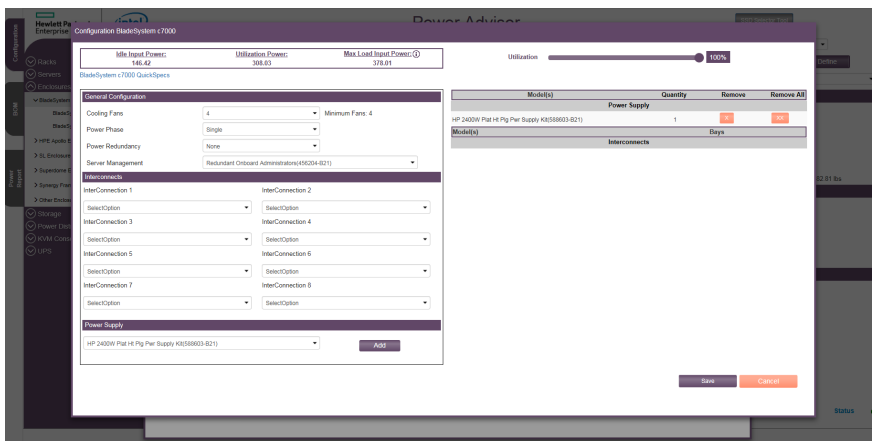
Hewlett Packard Enterprise

Power Advisor

Configuration

Racks
Servers
Enclosures
BladeSystem
HPE Apollo
SL Enclosure
Superdome
Synergy Fra
Other Enclos
Storage
Power Dist
KVM Conso
UPS

BOM

Power Report

Configuration BladeSystem c7000

| Idle Input Power: | Utilization Power: | Max Load Input Power: |
|---|---|---|
| 146.42 | 308.03 | 378.01 |

BladeSystem c7000 QuickSpecs

Utilization 100%

General Configuration

Cooling Fans 4 Minimum Fans: 4

Power Phase Single

Power Redundancy None

Server Management Redundant Onboard Administrators(456204-B21)

Interconnects

InterConnection 1 SelectOption
InterConnection 2 SelectOption
InterConnection 3 SelectOption
InterConnection 4 SelectOption
InterConnection 5 SelectOption
InterConnection 6 SelectOption
InterConnection 7 SelectOption
InterConnection 8 SelectOption

Power Supply

HP 2400W Plat Ht Plg Pwr Supply Kit(588603-B21)

Add

| Model(s) | Quantity | Remove | Remove All |
|---|---|---|---|
| Power Supply | | | |
| HP 2400W Plat Ht Plg Pwr Supply Kit(588603-B21) | 1 | x | xx |

| Model(s) | Bays |
|---|---|
| Interconnects | |

Save Cancel

32.81 lbs

Status